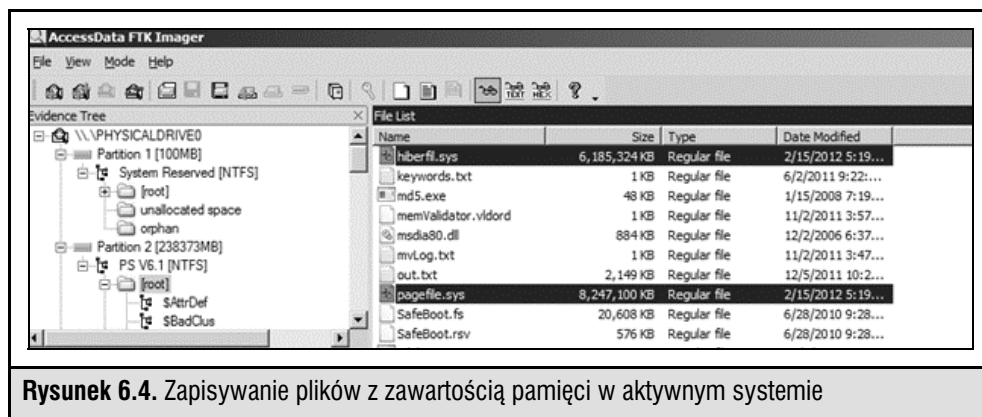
AccessData FTK Imager

File View Mode Help

Evidence Tree

\\.\PHYSICALDRIVE0
Partition 1 [100MB]
System Reserved [NTFS]
[root]
unallocated space
orphan
Partition 2 [238373MB]
PS V6.1 [NTFS]
[root]
$AttrDef
$BadClus

File List

| Name | Size | Type | Date Modified |
|---|---|---|---|
| hiberfil.sys | 6,185,324 KB | Regular file | 2/15/2012 5:19... |
| keywords.txt | 1 KB | Regular file | 6/2/2011 9:22:... |
| md5.exe | 48 KB | Regular file | 1/15/2008 7:19... |
| memValidator.vldord | 1 KB | Regular file | 11/2/2011 3:57... |
| msdia80.dll | 884 KB | Regular file | 12/2/2006 6:37... |
| mvLog.txt | 1 KB | Regular file | 11/2/2011 3:47... |
| out.txt | 2,149 KB | Regular file | 12/5/2011 10:2... |
| pagefile.sys | 8,247,100 KB | Regular file | 2/15/2012 5:19... |
| SafeBoot.fs | 20,608 KB | Regular file | 6/28/2010 9:28... |
| SafeBoot.rsv | 576 KB | Regular file | 6/28/2010 9:28... |

**Rysunek 6.4.** Zapisywanie plików z zawartością pamięci w aktywnym systemie